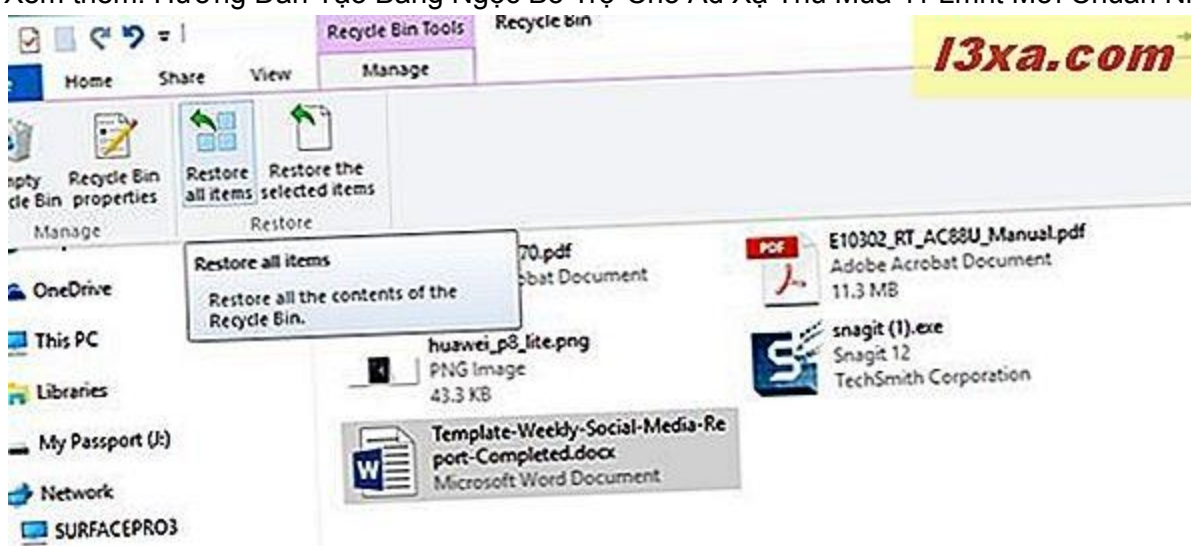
Xem thêm: Hướng Dẫn Tạo Bảng Ngọc Bổ Trợ Cho Xạ Xạ Thủ Mùa 11 Lmht Mới Chuẩn N

Recycle Bin Tools

Recycle Bin

Home

Share

View

Manage

l3xa.com

npty cle Bin

Recycle Bin properties

Manage

Restore all items

Restore the selected items

Restore

Restore all items

Restore all the contents of the Recycle Bin.

70.pdf

bat Document

E10302_RT_AC88U_Manual.pdf

Adobe Acrobat Document

11.3 MB

OneDrive

This PC

huawei_p8_lite.png

PNG Image

43.3 KB

snagit (1).exe

Snagit 12

TechSmith Corporation

Libraries

My Passport (J:)

Template-Weekly-Social-Media-Report-Completed.docx

Microsoft Word Document

Network

SURFACEPRO3